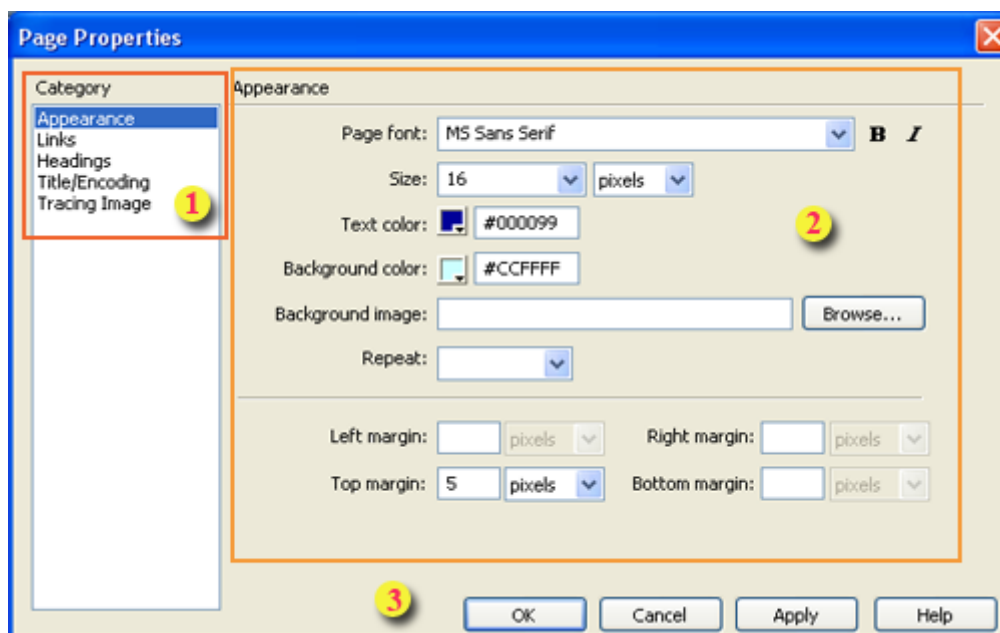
Page Properties

Category
Appearance
Links
Headings
Title/Encoding
Tracing Image
1

Appearance
Page font: MS Sans Serif B I
Size: 16 pixels
Text color: #000099
Background color: #CCFFFF
Background image: Browse...
Repeat:
2

Left margin: pixels Right margin: pixels
Top margin: 5 pixels Bottom margin: pixels

3
OK Cancel Apply Help